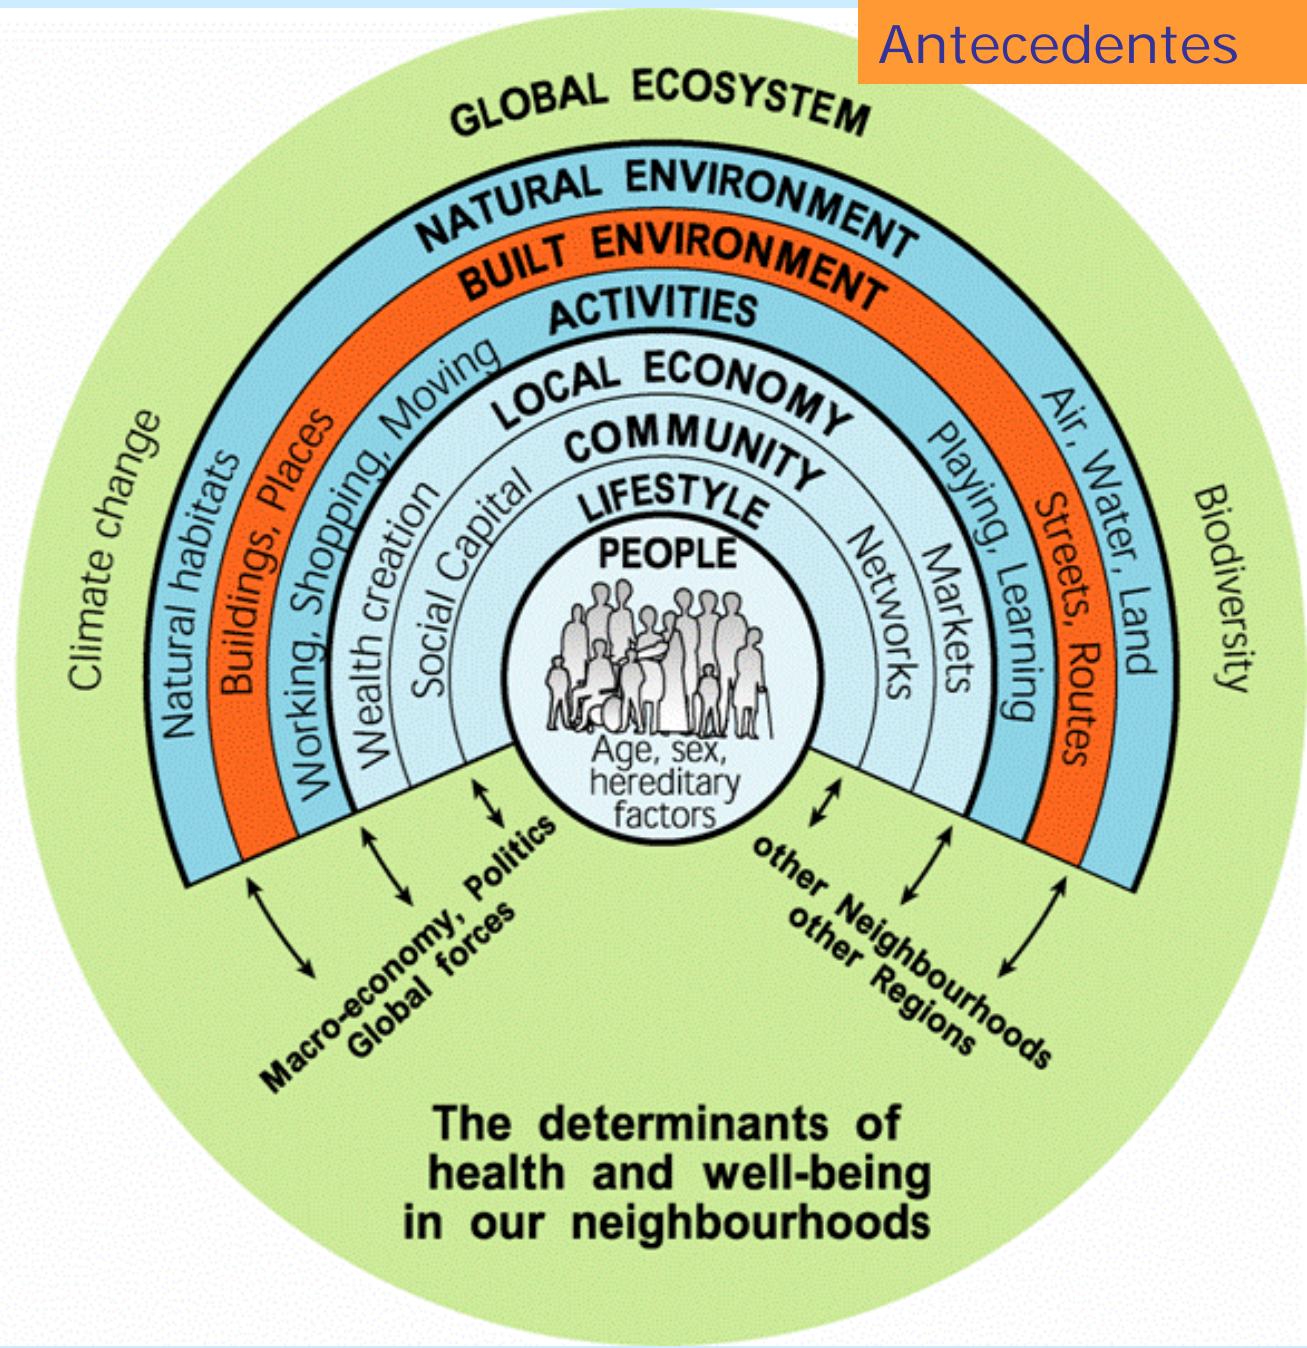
Antecedentes

GLOBAL ECOSYSTEM

Climate change

Biodiversity

NATURAL ENVIRONMENT

Natural habitats

Air, Water, Land

BUILT ENVIRONMENT

Buildings, Places

Streets, Routes

ACTIVITIES

Working, Shopping, Moving

Playing, Learning

LOCAL ECONOMY

Wealth creation

Markets

COMMUNITY

Social Capital

Networks

LIFESTYLE

PEOPLE

Age, sex, hereditary factors

Macro-economy, Politics Global forces

other Neighbourhoods other Regions

The determinants of health and well-being in our neighbourhoods